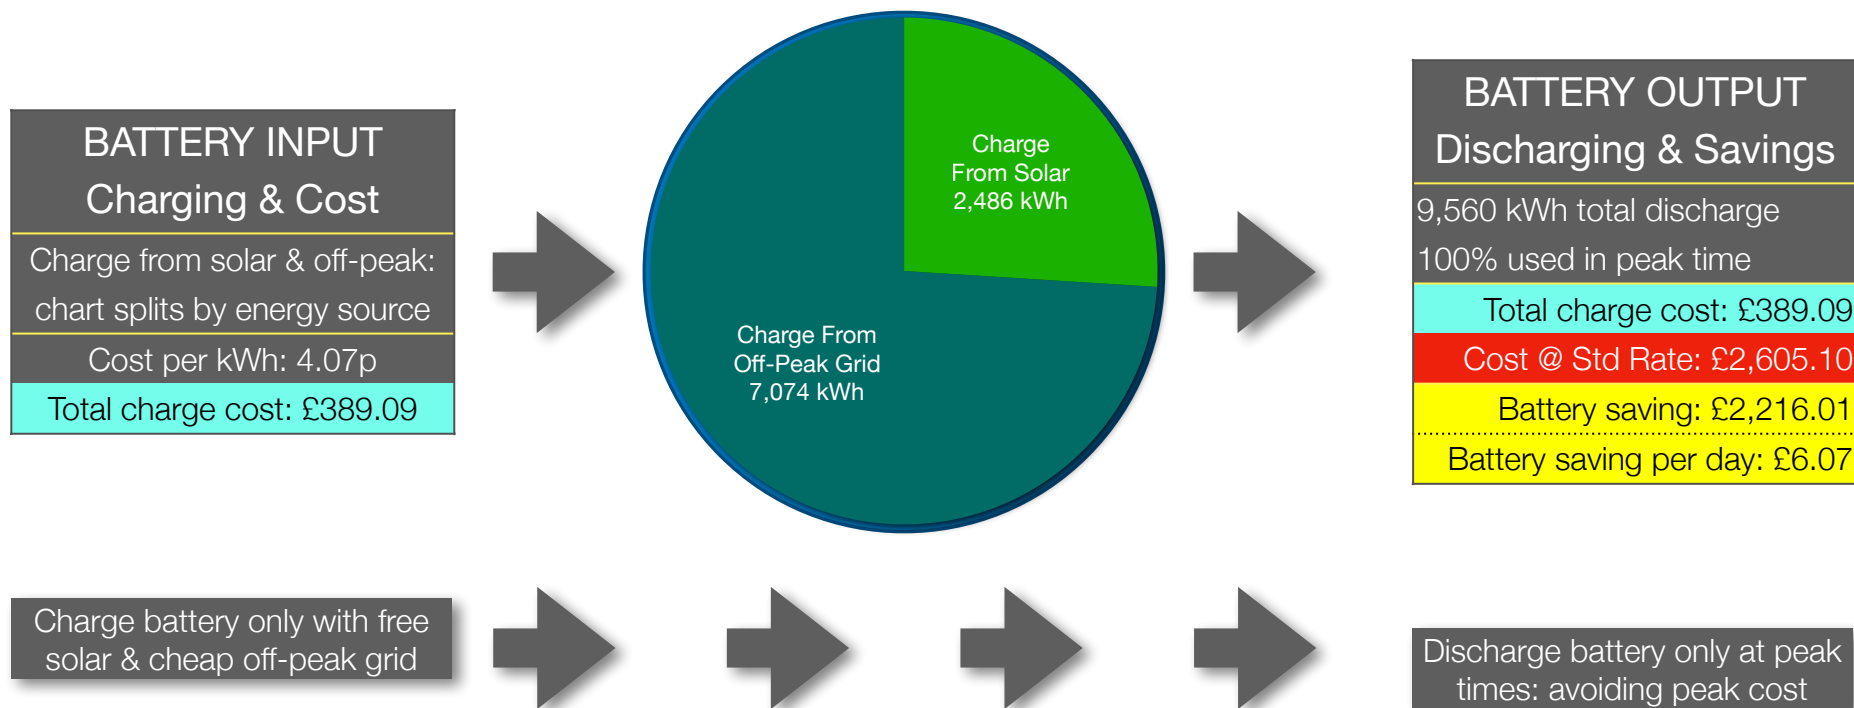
BATTERY INPUT
Charging & Cost

Charge from solar & off-peak: chart splits by energy source

Cost per kWh: 4.07p

Total charge cost: £389.09

Charge From Solar 2,486 kWh

Charge From Off-Peak Grid 7,074 kWh

BATTERY OUTPUT
Discharging & Savings

9,560 kWh total discharge

100% used in peak time

Total charge cost: £389.09

Cost @ Std Rate: £2,605.10

Battery saving: £2,216.01

Battery saving per day: £6.07

Charge battery only with free solar & cheap off-peak grid

Discharge battery only at peak times: avoiding peak cost